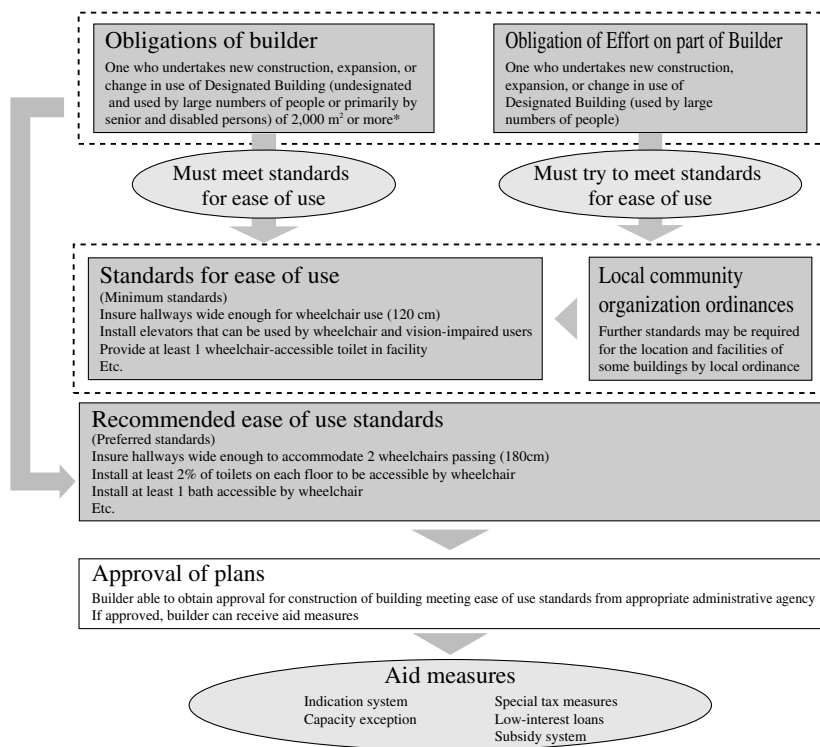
Obligations of builder

One who undertakes new construction, expansion, or change in use of Designated Building (undesignated and used by large numbers of people or primarily by senior and disabled persons) of 2,000 $m^2$ or more*

Obligation of Effort on part of Builder

One who undertakes new construction, expansion, or change in use of Designated Building (used by large numbers of people)

Must meet standards for ease of use

Must try to meet standards for ease of use

Standards for ease of use

(Minimum standards)
Insure hallways wide enough for wheelchair use (120 cm)
Install elevators that can be used by wheelchair and vision-impaired users
Provide at least 1 wheelchair-accessible toilet in facility
Etc.

Local community organization ordinances

Further standards may be required for the location and facilities of some buildings by local ordinance

Recommended ease of use standards

(Preferred standards)
Insure hallways wide enough to accommodate 2 wheelchairs passing (180cm)
Install at least 2% of toilets on each floor to be accessible by wheelchair
Install at least 1 bath accessible by wheelchair
Etc.

Approval of plans

Builder able to obtain approval for construction of building meeting ease of use standards from appropriate administrative agency
If approved, builder can receive aid measures

Aid measures

Indication system
Capacity exception

Special tax measures
Low-interest loans
Subsidy system